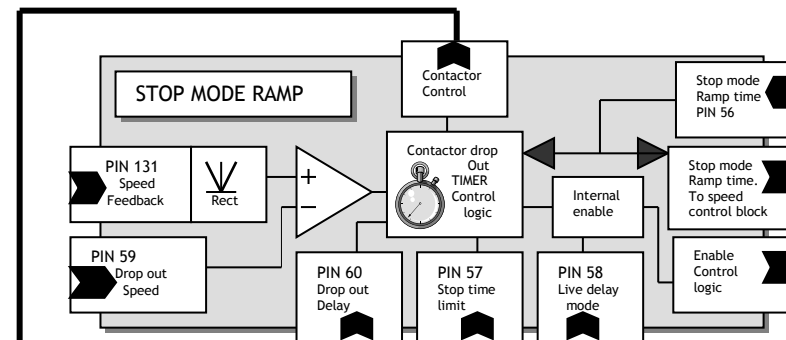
STOP MODE RAMP

Contactor Control

Stop mode Ramp time PIN 56

PIN 131 Speed Feedback

Rect

+

–

Contactor drop Out TIMER Control logic

Internal enable

Stop mode Ramp time. To speed control block

PIN 59 Drop out Speed

PIN 60 Drop out Delay

PIN 57 Stop time limit

PIN 58 Live delay mode

Enable Control logic